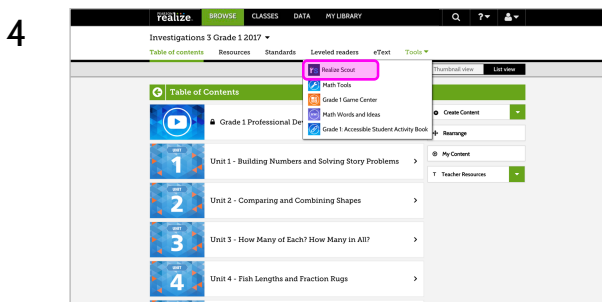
4

Pearson realize. BROWSE CLASSES DATA MY LIBRARY

Investigations 3 Grade 1 2017

Table of contents Resources Standards Leveled readers eText Tools

Realize Scout
Math Tools
Grade 1 Game Center
Math Words and Ideas
Grade 1: Accessible Student Activity Book

Thumbnail view List view

Table of Contents

Grade 1 Professional De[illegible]

UNIT 1 Unit 1 - Building Numbers and Solving Story Problems

UNIT 2 Unit 2 - Comparing and Combining Shapes

UNIT 3 Unit 3 - How Many of Each? How Many in All?

UNIT 4 Unit 4 - Fish Lengths and Fraction Rugs

Create Content
Rearrange
My Content
Teacher Resources